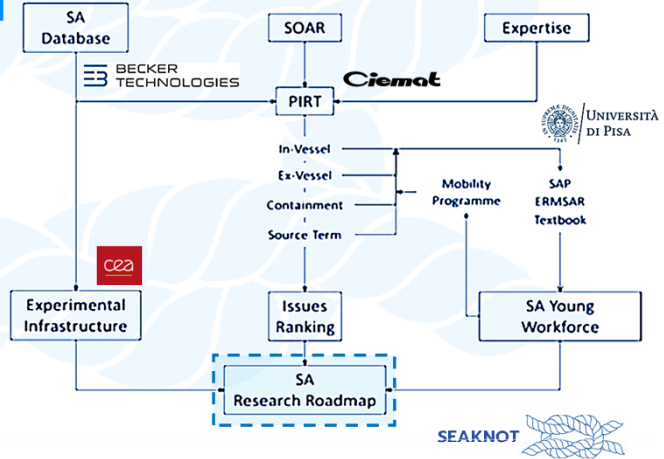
SA Database

SOAR

Expertise

BECKER TECHNOLOGIES

Ciemat

PIRT

UNIVERSITÀ DI PISA

In-Vessel

Ex-Vessel

Containment

Source Term

Mobility Programme

SAP ERMSAR Textbook

cea

Experimental Infrastructure

Issues Ranking

SA Young Workforce

SA Research Roadmap

SEAKNOT